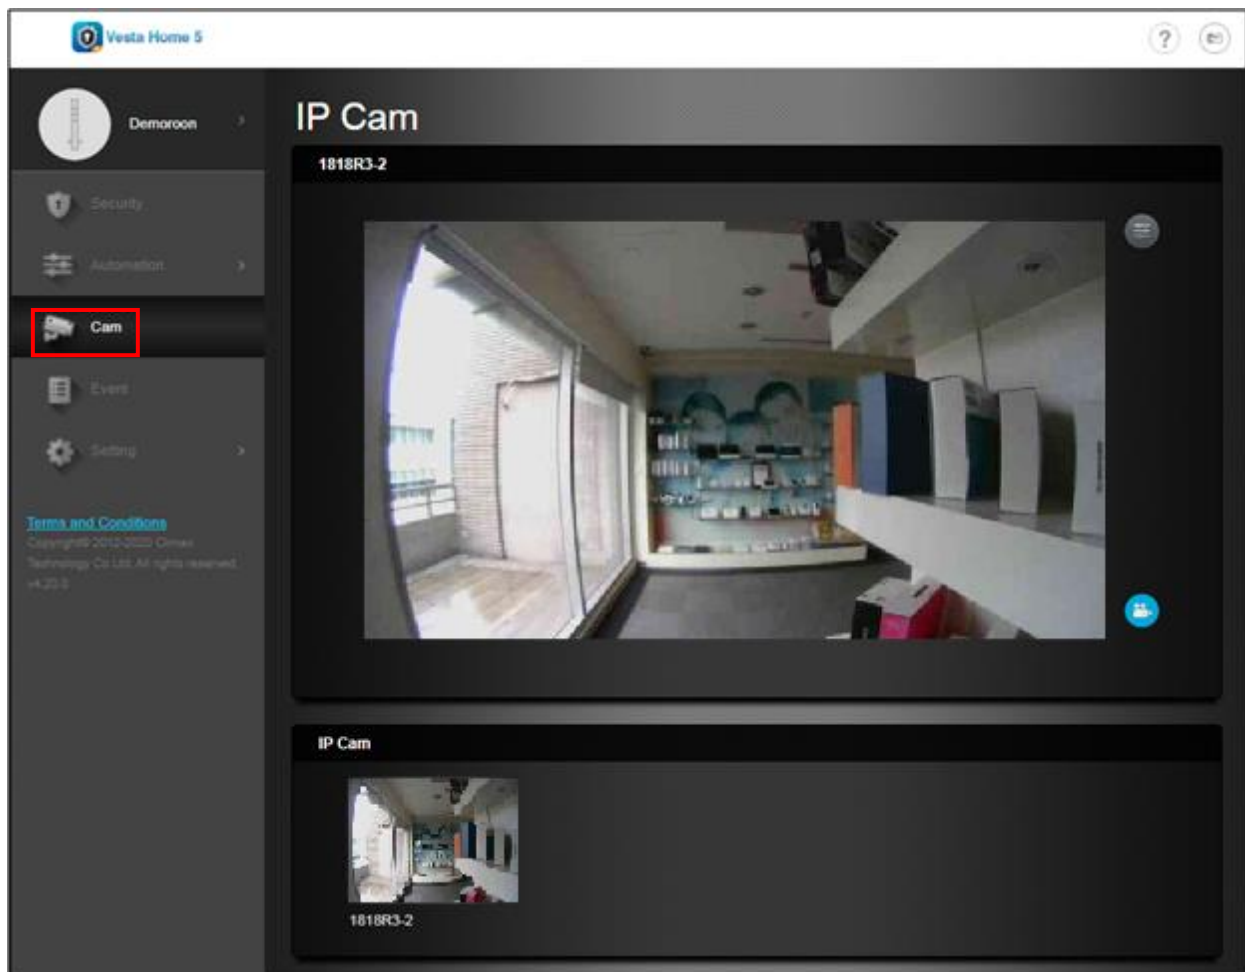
Vesta Home 5

Demoroon

Security

Automation

Cam

Event

Setting

Terms and Conditions

Copyright© 2012-2020 Climax Technology Co Ltd. All rights reserved.

v4.20.0

IP Cam

1818R3-2

IP Cam

1818R3-2